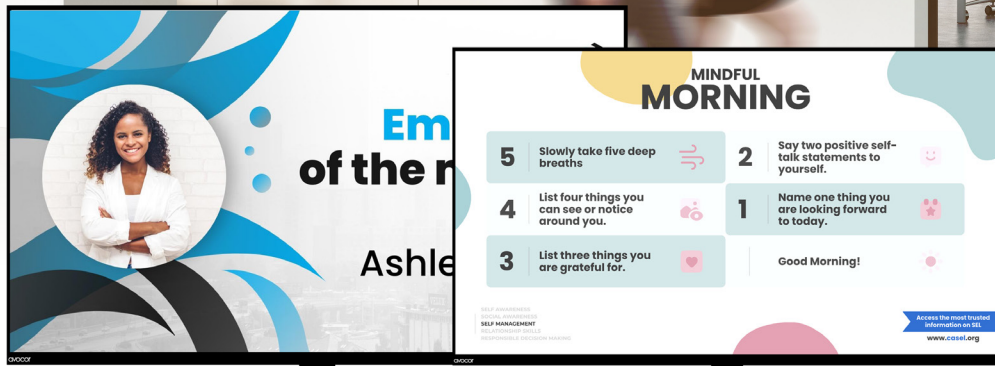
Em
of the m

Ashle

avocor

MINDFUL
MORNING

5 Slowly take five deep breaths

2 Say two positive self-talk statements to yourself.

4 List four things you can see or notice around you.

1 Name one thing you are looking forward to today.

3 List three things you are grateful for.

Good Morning!

SELF AWARENESS
SOCIAL AWARENESS
SELF MANAGEMENT
RELATIONSHIP SKILLS
RESPONSIBLE DECISION MAKING

Access the most trusted information on SEL

www.casel.org

avocor